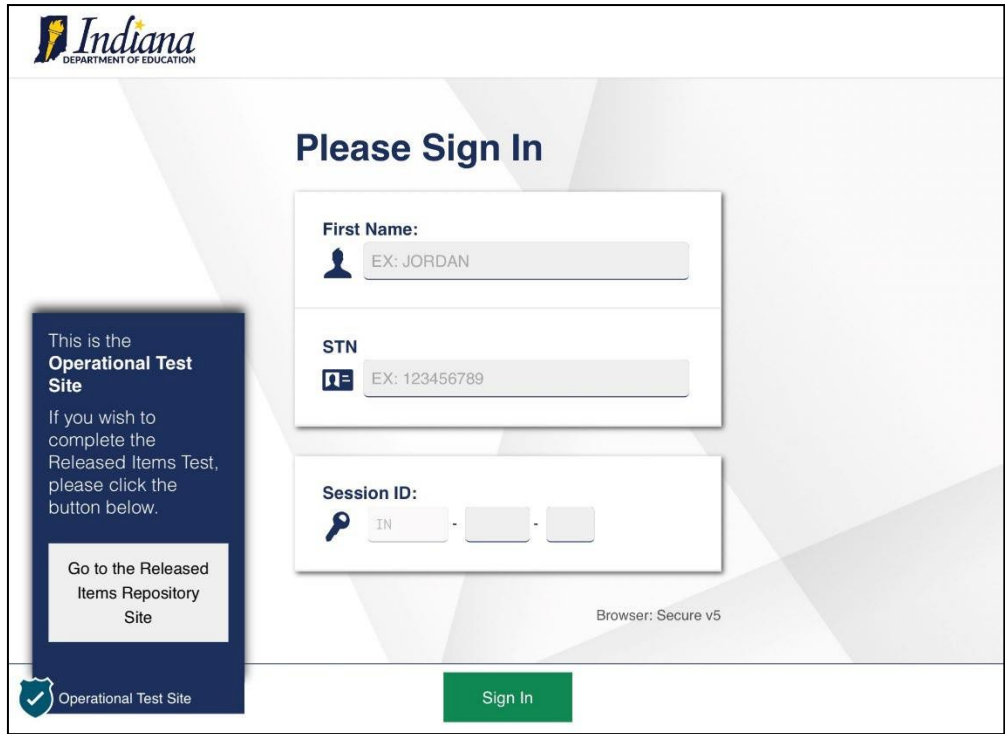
Indiana
DEPARTMENT OF EDUCATION

Please Sign In

First Name:
EX: JORDAN

STN
EX: 123456789

Session ID:
IN - -

This is the **Operational Test Site**

If you wish to complete the Released Items Test, please click the button below.

Go to the Released Items Repository Site

Browser: Secure v5

Operational Test Site

Sign In